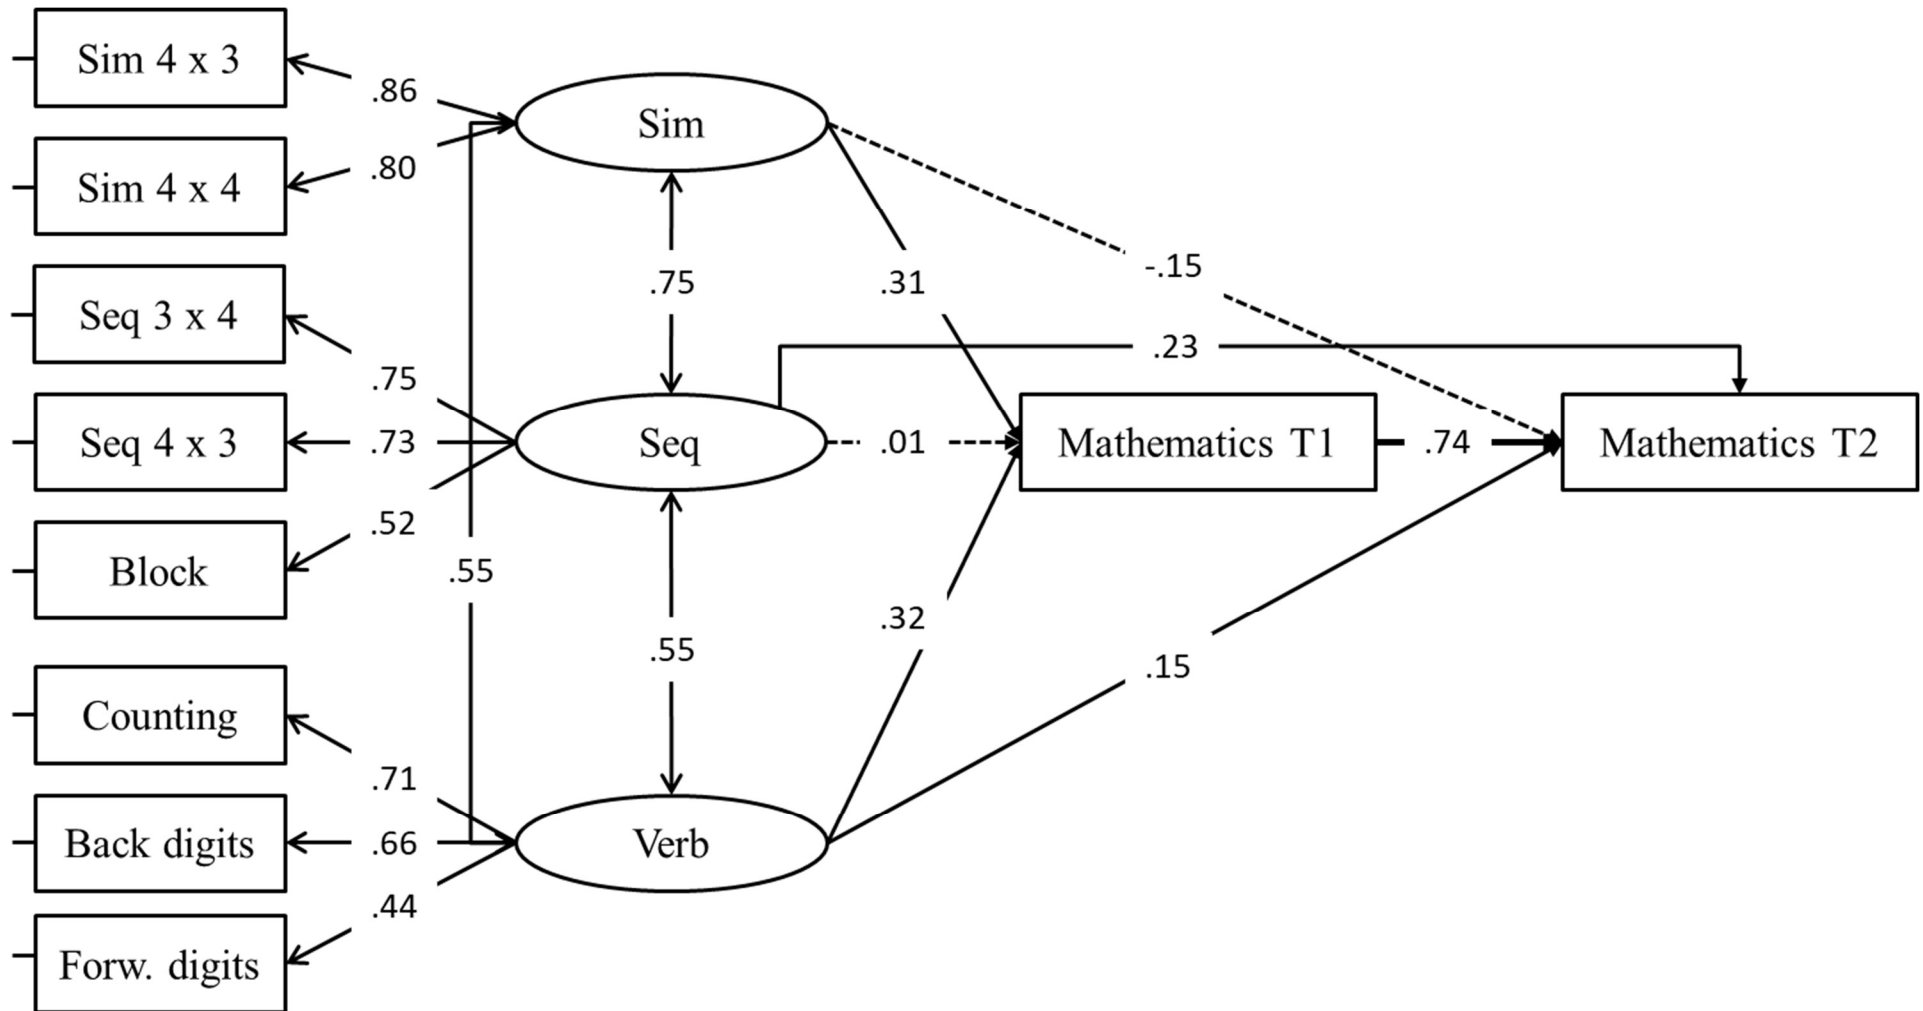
Sim 4 x 3

Sim 4 x 4

Seq 3 x 4

Seq 4 x 3

Block

Counting

Back digits

Forw. digits

.86

.80

.75

.73

.52

.55

.71

.66

.44

Sim

Seq

Verb

.75

.55

.31

-.15

.23

.01

.32

.15

Mathematics T1

.74

Mathematics T2